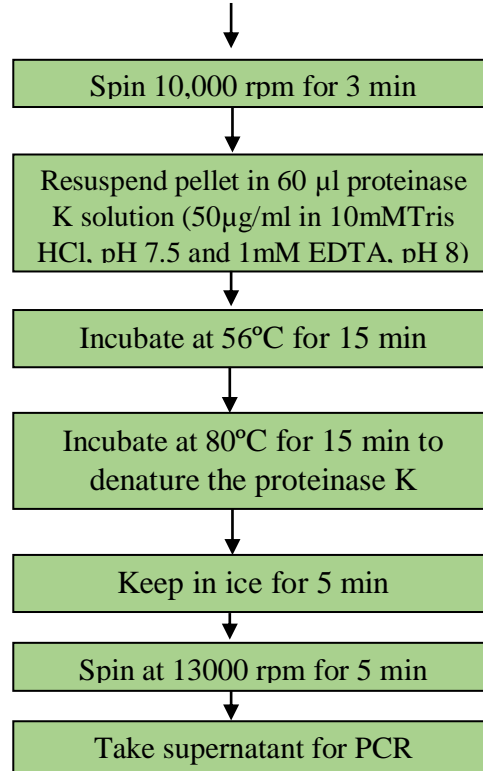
Spin 10,000 rpm for 3 min

Resuspend pellet in 60 µl proteinase K solution (50µg/ml in 10mMTris HCl, pH 7.5 and 1mM EDTA, pH 8)

Incubate at 56ºC for 15 min

Incubate at 80ºC for 15 min to denature the proteinase K

Keep in ice for 5 min

Spin at 13000 rpm for 5 min

Take supernatant for PCR